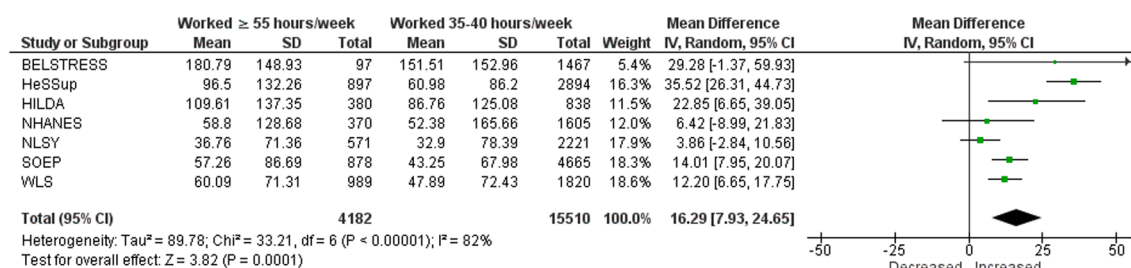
| Study or Subgroup | Worked ≥ 55 hours/week Mean | SD | Total | Worked 35-40 hours/week Mean | SD | Total | Weight | Mean Difference IV, Random, 95% CI |
|---|---|---|---|---|---|---|---|---|
| BELSTRESS | 180.79 | 148.93 | 97 | 151.51 | 152.96 | 1467 | 5.4% | 29.28 [-1.37, 59.93] |
| HeSSup | 96.5 | 132.26 | 897 | 60.98 | 86.2 | 2894 | 16.3% | 35.52 [26.31, 44.73] |
| HILDA | 109.61 | 137.35 | 380 | 86.76 | 125.08 | 838 | 11.5% | 22.85 [6.65, 39.05] |
| NHANES | 58.8 | 128.68 | 370 | 52.38 | 165.66 | 1605 | 12.0% | 6.42 [-8.99, 21.83] |
| NLSY | 36.76 | 71.36 | 571 | 32.9 | 78.39 | 2221 | 17.9% | 3.86 [-2.84, 10.56] |
| SOEP | 57.26 | 86.69 | 878 | 43.25 | 67.98 | 4665 | 18.3% | 14.01 [7.95, 20.07] |
| WLS | 60.09 | 71.31 | 989 | 47.89 | 72.43 | 1820 | 18.6% | 12.20 [6.65, 17.75] |
| Total (95% CI) | | | 4182 | | | 15510 | 100.0% | 16.29 [7.93, 24.65] |

Heterogeneity: Tau² = 89.78; Chi² = 33.21, df = 6 (P < 0.00001); I² = 82%
Test for overall effect: Z = 3.82 (P = 0.0001)

Mean Difference
IV, Random, 95% CI

-50 -25 0 25 50
Decreased Increased